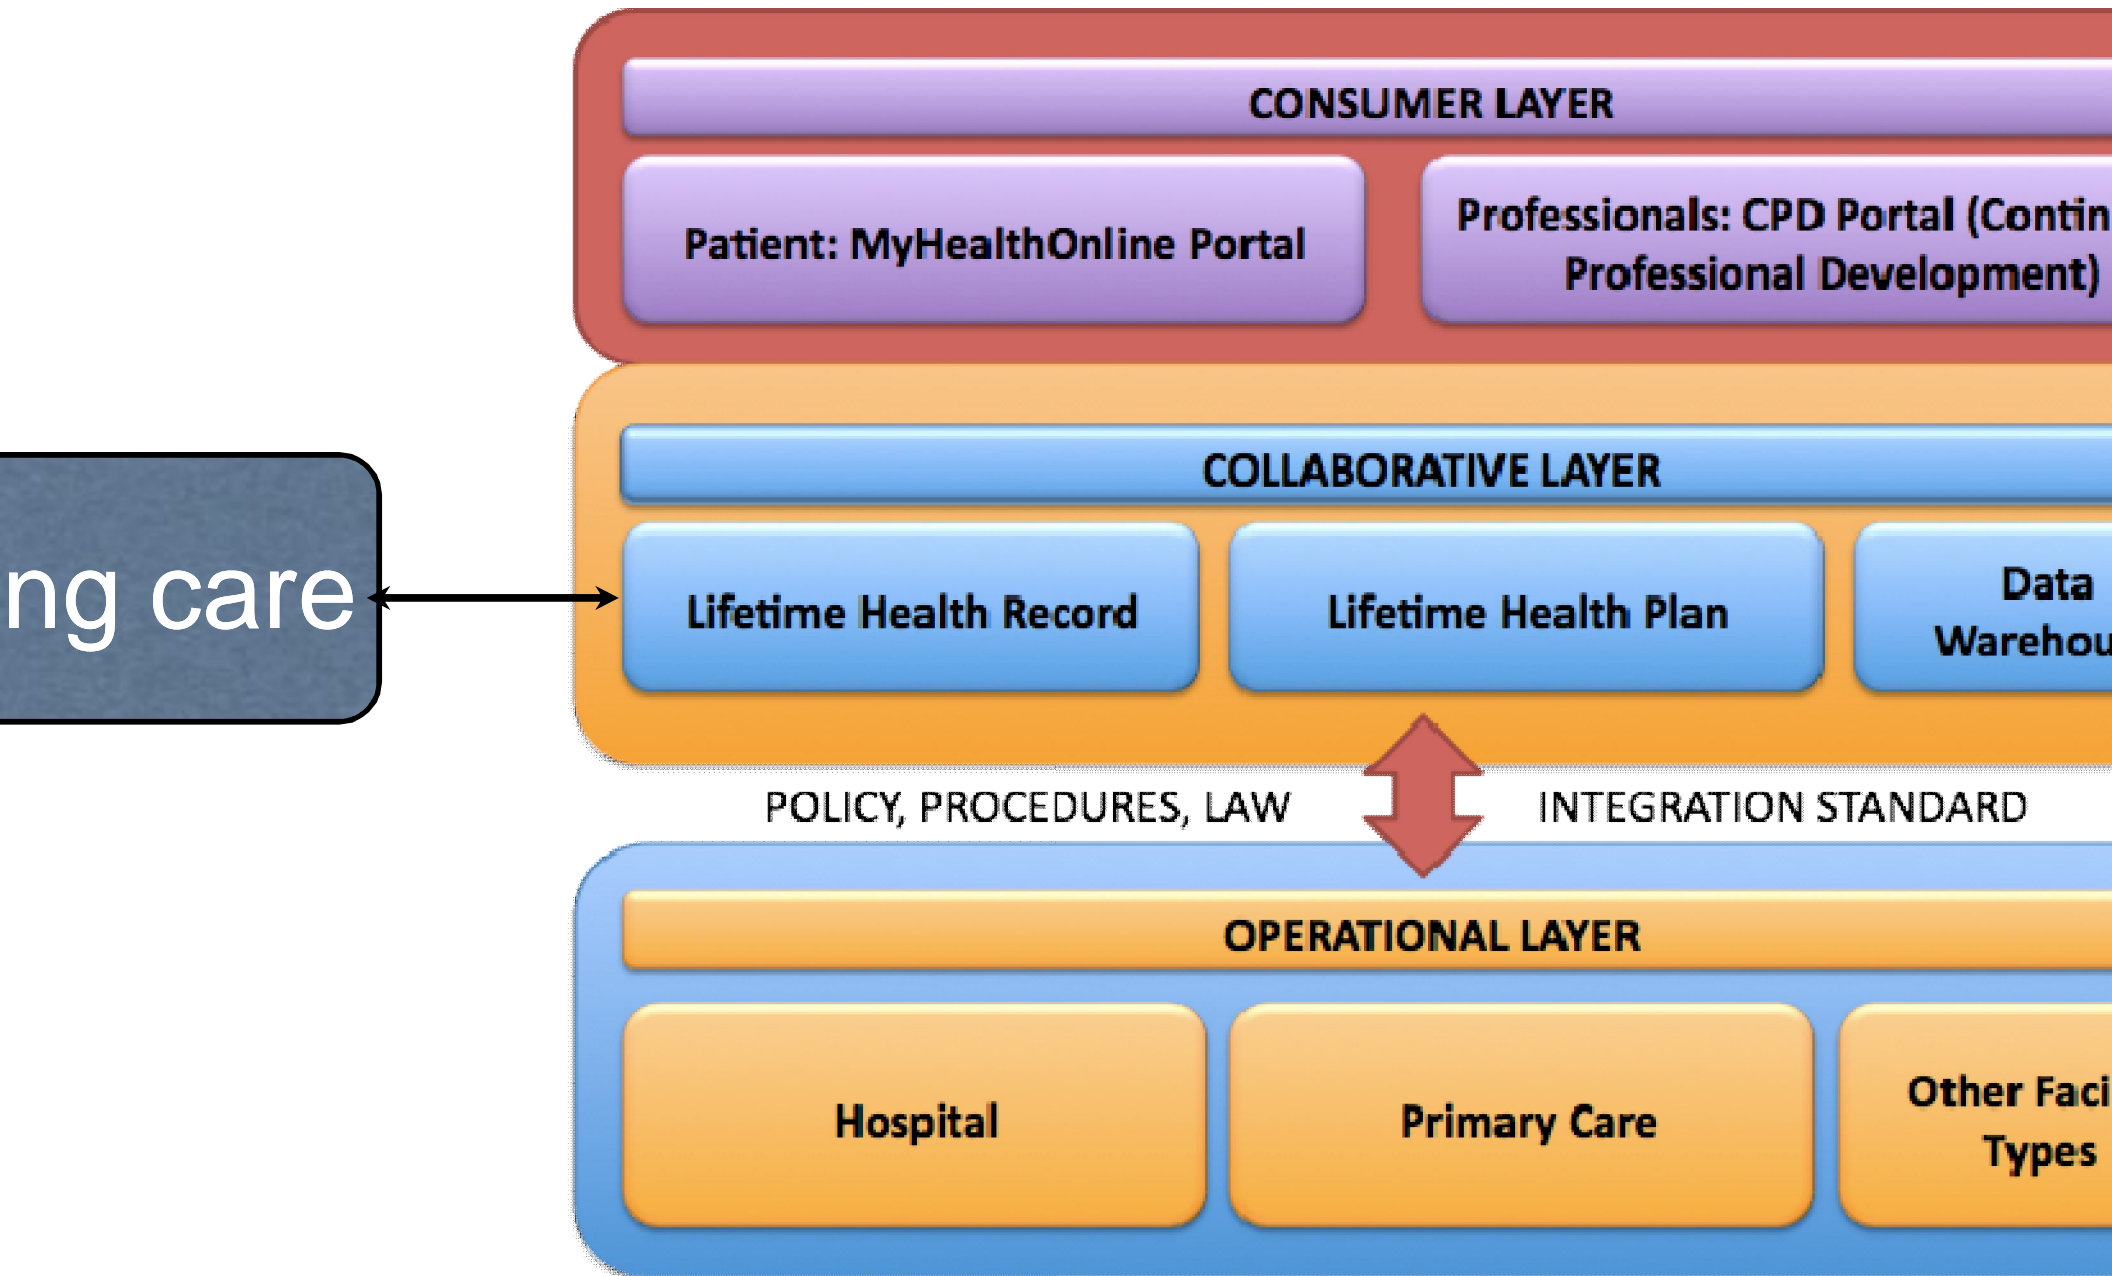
ng care

CONSUMER LAYER

Patient: MyHealthOnline Portal

Professionals: CPD Portal (Contin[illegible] Professional Development)

COLLABORATIVE LAYER

Lifetime Health Record

Lifetime Health Plan

Data Warehou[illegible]

POLICY, PROCEDURES, LAW

INTEGRATION STANDARD

OPERATIONAL LAYER

Hospital

Primary Care

Other Faci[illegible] Types